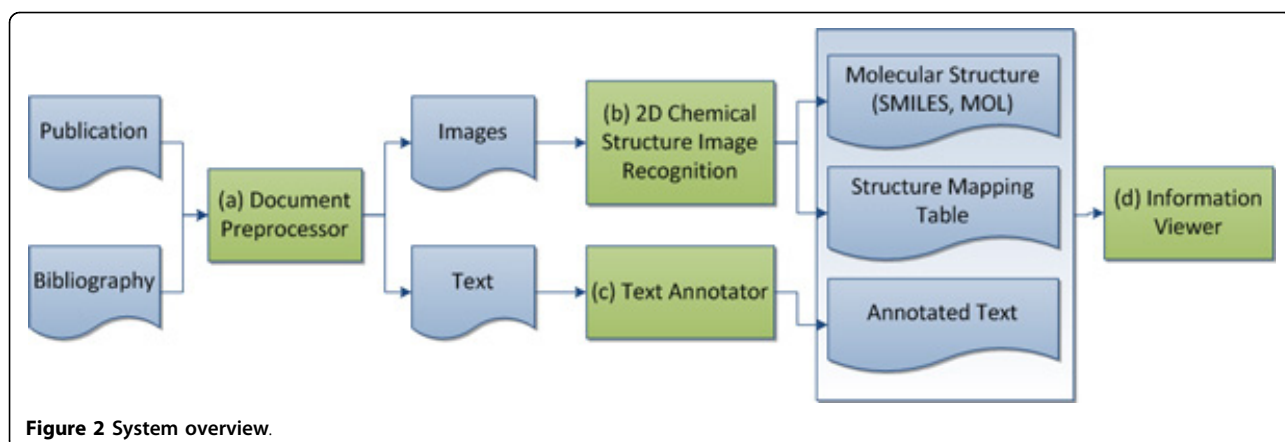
Publication

Bibliography

(a) Document Preprocessor

Images

Text

(b) 2D Chemical Structure Image Recognition

(c) Text Annotator

Molecular Structure (SMILES, MOL)

Structure Mapping Table

Annotated Text

(d) Information Viewer

**Figure 2** System overview.